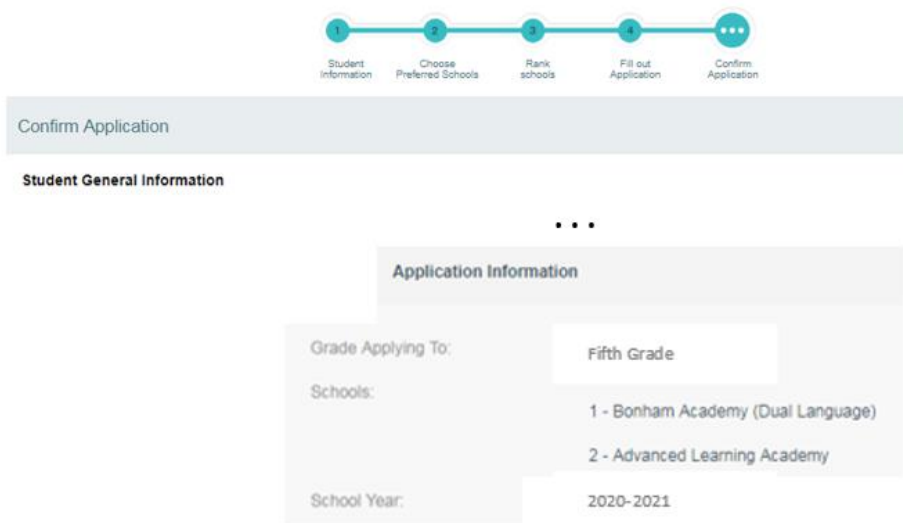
1
Student Information

2
Choose Preferred Schools

3
Rank schools

4
Fill out Application

•••
Confirm Application

Confirm Application

Student General Information

• • •

Application Information

Grade Applying To: Fifth Grade

Schools: 1 - Bonham Academy (Dual Language)

2 - Advanced Learning Academy

School Year: 2020-2021